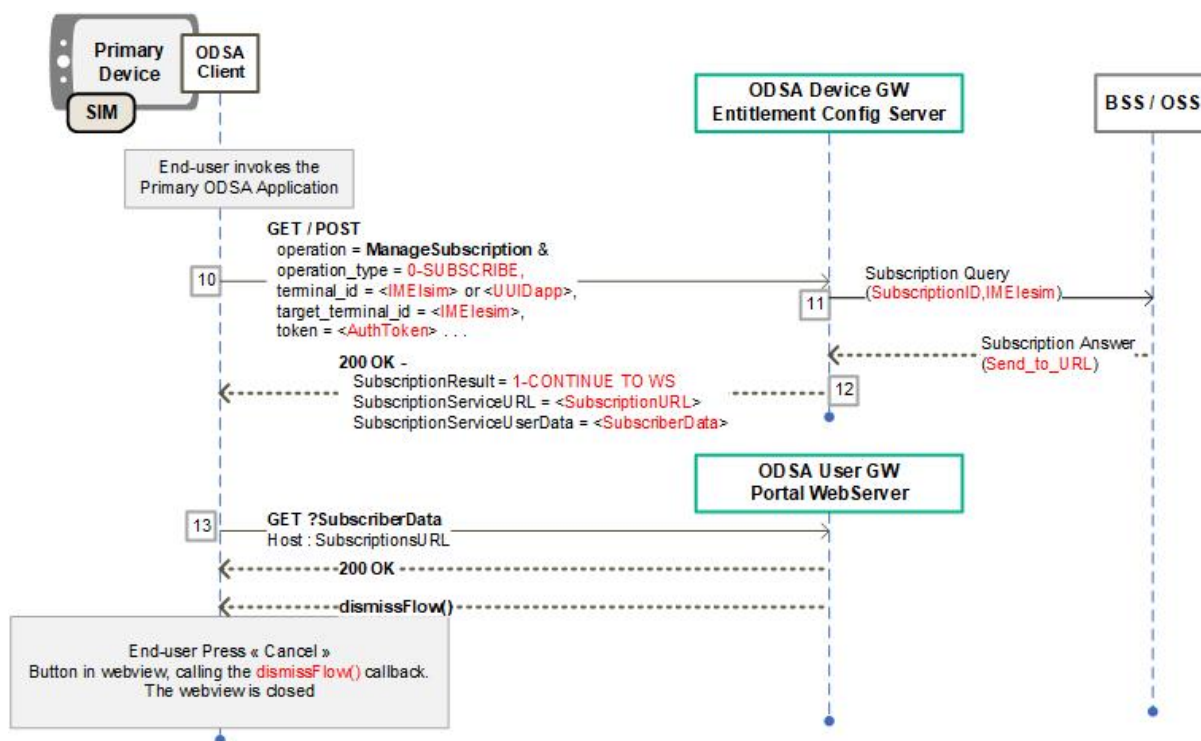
Primary Device

SIM

ODSA Client

ODSA Device GW
Entitlement Config Server

BSS / OSS

End-user invokes the Primary ODSA Application

10

GET / POST
operation = ManageSubscription &
operation_type = 0-SUBSCRIBE,
terminal_id = <IMEIsim> or <UUIDapp>,
target_terminal_id = <IMEIesim>,
token = <AuthToken> . . .

11

Subscription Query
(SubscriptionID,IMEIesim)

Subscription Answer
(Send_to_URL)

200 OK -
SubscriptionResult = 1-CONTINUE TO WS
SubscriptionServiceURL = <SubscriptionURL>
SubscriptionServiceUserData = <SubscriberData>

12

ODSA User GW
Portal WebServer

13

GET ?SubscriberData
Host : SubscriptionsURL

200 OK

dismissFlow()

End-user Press « Cancel »
Button in webview, calling the dismissFlow() callback.
The webview is closed